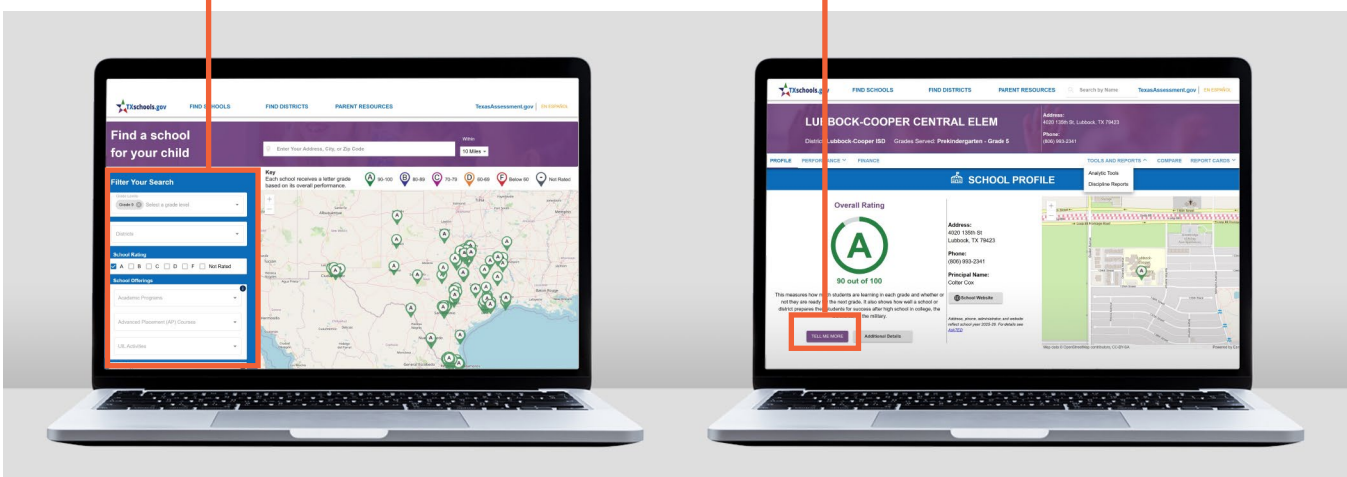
TXschools.gov FIND SCHOOLS FIND DISTRICTS PARENT RESOURCES TexasAssessment.gov | EN ESPAÑOL

Find a school for your child

Enter Your Address, City, or Zip Code

Within 10 Miles

Key
Each school receives a letter grade based on its overall performance.

A 90-100 B 80-89 C 70-79 D 60-69 F Below 60 Not Rated

Filter Your Search

Grade 5 Select a grade level

Distance

School Rating
A B C D F Not Rated

School Offerings

Academic Programs

Advanced Placement (AP) Courses

UIL Activities

TXschools.gov FIND SCHOOLS FIND DISTRICTS PARENT RESOURCES Search by Name TexasAssessment.gov | EN ESPAÑOL

LUBBOCK-COOPER CENTRAL ELEM

District: Lubbock-Cooper ISD Grades Served: Prekindergarten - Grade 5

Address:
4020 136th St, Lubbock, TX 79423

Phone:
(806) 993-2341

PROFILE PERFORMANCE FINANCE TOOLS AND REPORTS COMPARE REPORT CARDS

Analytic Tools
Discipline Reports

SCHOOL PROFILE

Overall Rating

A

90 out of 100

This measures how much students are learning in each grade and whether or not they are ready for the next grade. It also shows how well a school or district prepares their students for success after high school in college, the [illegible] the military.

TELL ME MORE Additional Details

Address:
4020 136th St
Lubbock, TX 79423

Phone:
(806) 993-2341

Principal Name:
Colter Cox

School Website

Address, phone, administrator, and website reflect school year 2025-26. For details see AskTED.

Map data © OpenStreetMap contributors, CC-BY-SA

Powered by Esri